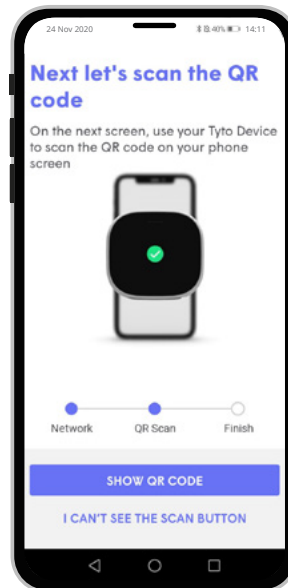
24 Nov 2020 40% 14:11

Next let's scan the QR code

On the next screen, use your Tyto Device to scan the QR code on your phone screen

Network
QR Scan
Finish

SHOW QR CODE

I CAN'T SEE THE SCAN BUTTON